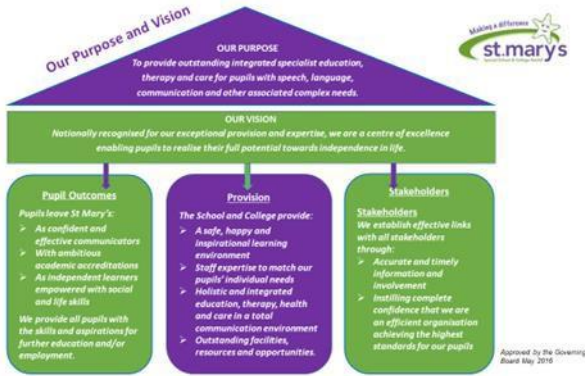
Our Purpose and Vision

Making a difference
st.mary's
Special School & College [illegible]

OUR PURPOSE
To provide outstanding integrated specialist education, therapy and care for pupils with speech, language, communication and other associated complex needs.

OUR VISION
Nationally recognised for our exceptional provision and expertise, we are a centre of excellence enabling pupils to realise their full potential towards independence in life.

Pupil Outcomes
Pupils leave St Mary's:
➢ As confident and effective communicators
➢ With ambitious academic accreditations
➢ As independent learners empowered with social and life skills
We provide all pupils with the skills and aspirations for further education and/or employment.

Provision
The School and College provide:
➢ A safe, happy and inspirational learning environment
➢ Staff expertise to match our pupils' individual needs
➢ Holistic and integrated education, therapy, health and care in a total communication environment
➢ Outstanding facilities, resources and opportunities.

Stakeholders
Stakeholders
We establish effective links with all stakeholders through:
➢ Accurate and timely information and involvement
➢ Instilling complete confidence that we are an efficient organisation achieving the highest standards for our pupils

Approved by the Governing Board May 2016